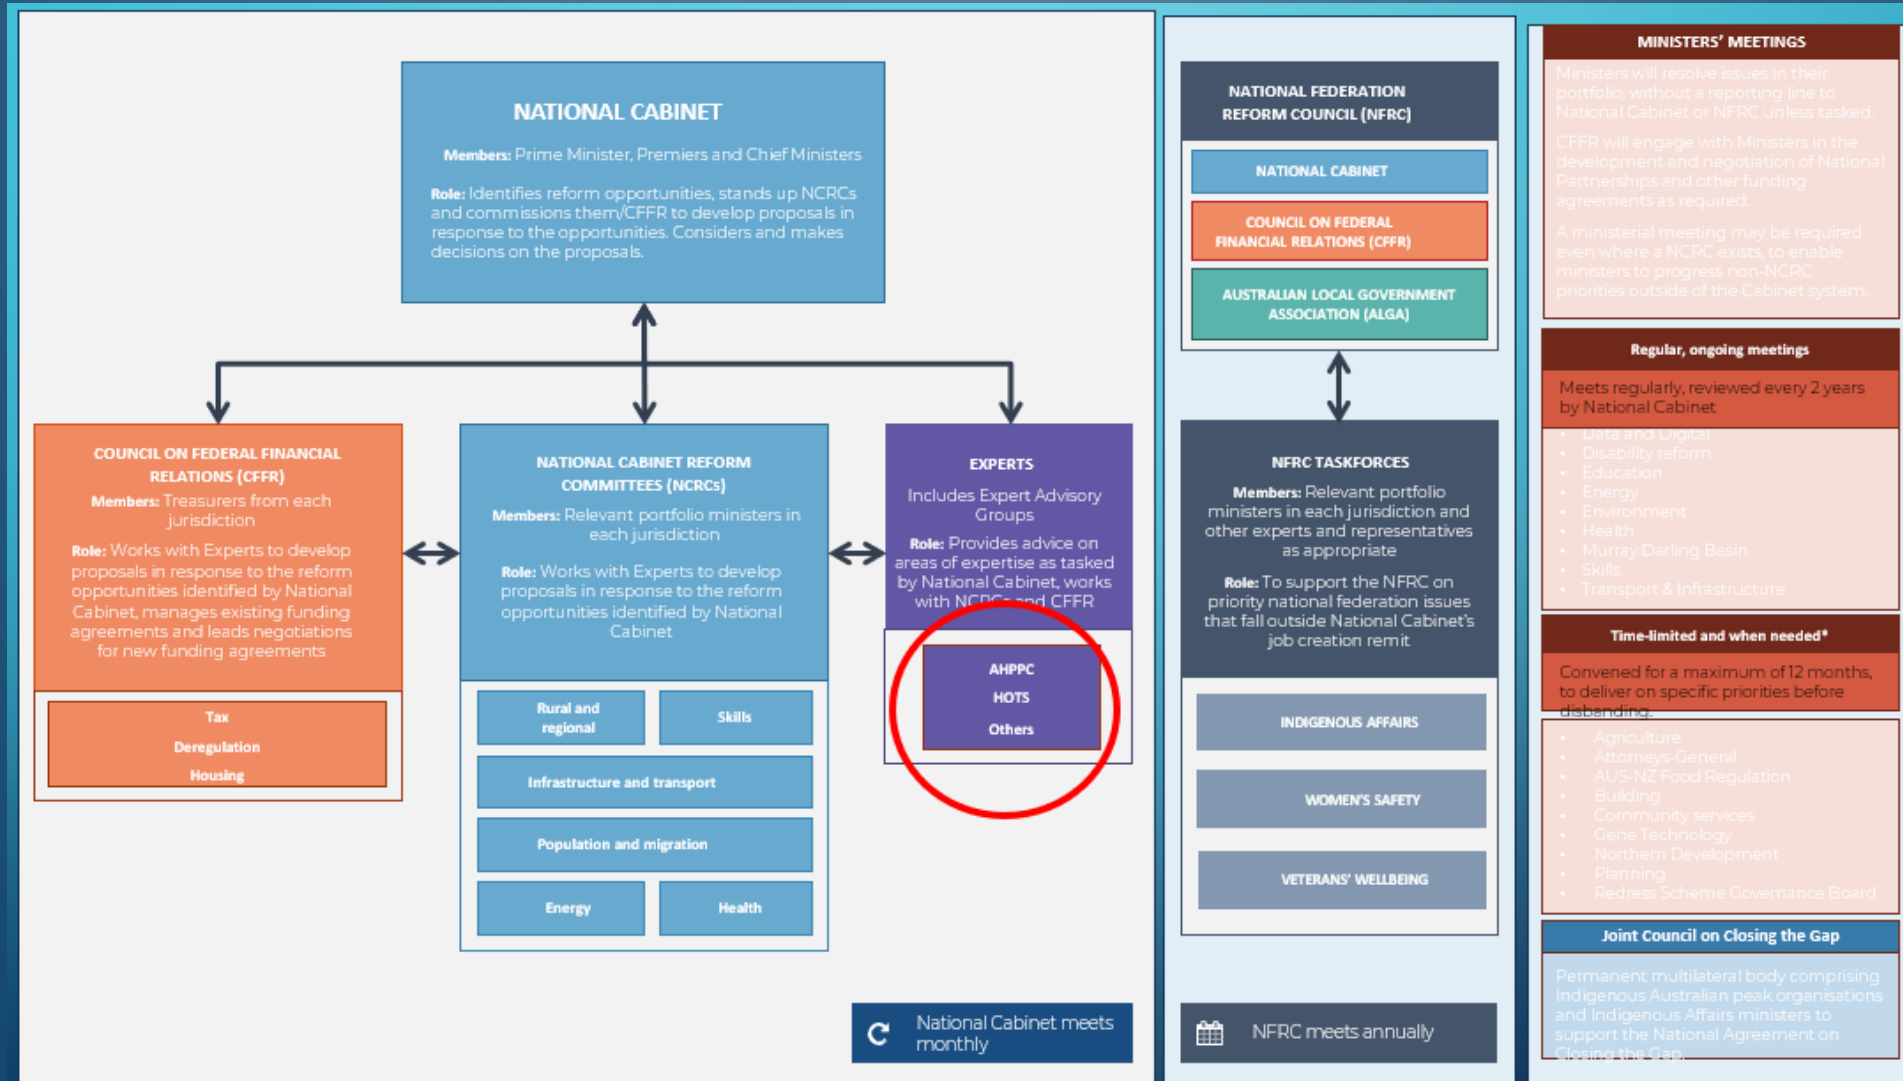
NATIONAL CABINET

Members: Prime Minister, Premiers and Chief Ministers

Role: Identifies reform opportunities, stands up NCRCs and commissions them/CFFR to develop proposals in response to the opportunities. Considers and makes decisions on the proposals.

COUNCIL ON FEDERAL FINANCIAL RELATIONS (CFFR)
Members: Treasurers from each jurisdiction
Role: Works with Experts to develop proposals in response to the reform opportunities identified by National Cabinet, manages existing funding agreements and leads negotiations for new funding agreements

Tax
Deregulation
Housing

NATIONAL CABINET REFORM COMMITTEES (NCRCs)
Members: Relevant portfolio ministers in each jurisdiction
Role: Works with Experts to develop proposals in response to the reform opportunities identified by National Cabinet

Rural and regional
Skills
Infrastructure and transport
Population and migration
Energy
Health

EXPERTS
Includes Expert Advisory Groups
Role: Provides advice on areas of expertise as tasked by National Cabinet, works with NCRCs and CFFR

AHPPC
HOTS
Others

National Cabinet meets monthly

NATIONAL FEDERATION REFORM COUNCIL (NFRC)
NATIONAL CABINET
COUNCIL ON FEDERAL FINANCIAL RELATIONS (CFFR)
AUSTRALIAN LOCAL GOVERNMENT ASSOCIATION (ALGA)

NFRC TASKFORCES
Members: Relevant portfolio ministers in each jurisdiction and other experts and representatives as appropriate
Role: To support the NFRC on priority national federation issues that fall outside National Cabinet's job creation remit

INDIGENOUS AFFAIRS
WOMEN'S SAFETY
VETERANS' WELLBEING

NFRC meets annually

MINISTERS' MEETINGS
Ministers will resolve issues in their portfolio, without a reporting line to National Cabinet or NFRC unless tasked.
CFFR will engage with Ministers in the development and negotiation of National Partnerships and other funding agreements as required.
A ministerial meeting may be required even where a NCRC exists, to enable ministers to progress non-NCRC priorities outside of the Cabinet system.

Regular, ongoing meetings
Meets regularly, reviewed every 2 years by National Cabinet
• Data and Digital
• Disability reform
• Education
• Energy
• Environment
• Health
• Murray Darling Basin
• Skills
• Transport & Infrastructure

Time-limited and when needed*
Convened for a maximum of 12 months, to deliver on specific priorities before disbanding.
• Agriculture
• Attorneys-General
• AUS-NZ Food Regulation
• Building
• Community services
• Gene Technology
• Northern Development
• Planning
• Redress Scheme Governance Board

Joint Council on Closing the Gap
Permanent multilateral body comprising Indigenous Australian peak organisations and Indigenous Affairs ministers to support the National Agreement on Closing the Gap.